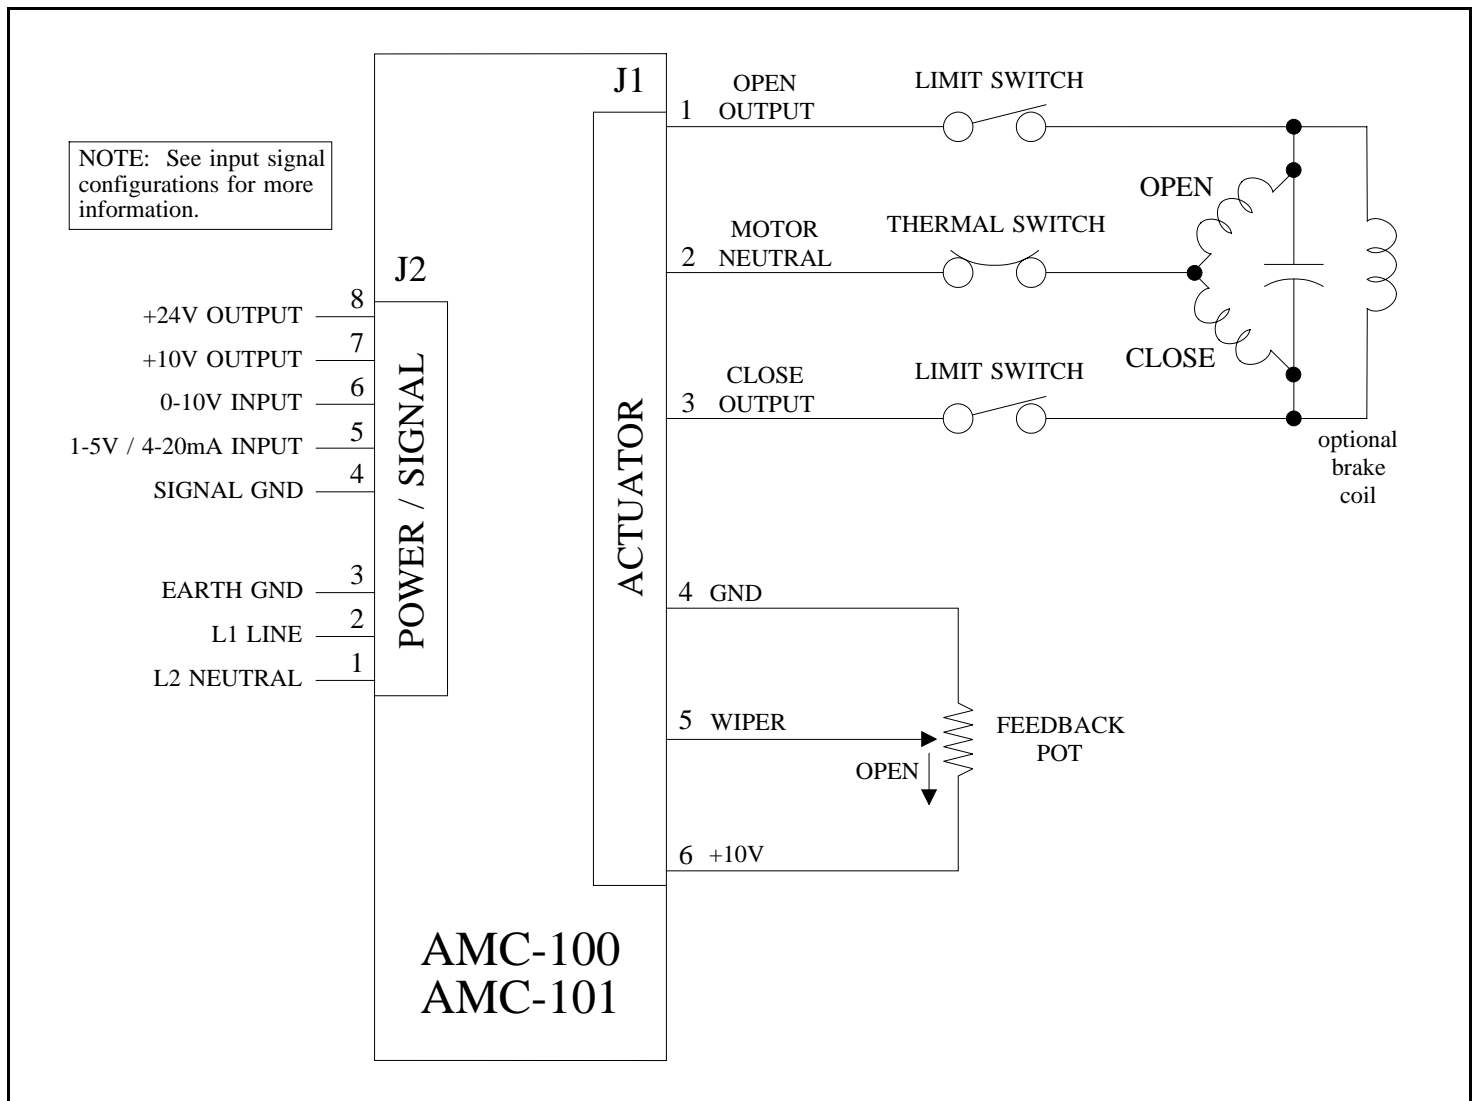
NOTE: See input signal configurations for more information.

J2

+24V OUTPUT 8
+10V OUTPUT 7
0-10V INPUT 6
1-5V / 4-20mA INPUT 5
SIGNAL GND 4

EARTH GND 3
L1 LINE 2
L2 NEUTRAL 1

POWER / SIGNAL

J1

ACTUATOR

1 OPEN OUTPUT
LIMIT SWITCH

2 MOTOR NEUTRAL
THERMAL SWITCH

3 CLOSE OUTPUT
LIMIT SWITCH

OPEN
CLOSE

optional brake coil

4 GND
5 WIPER
OPEN
6 +10V

FEEDBACK POT

AMC-100
AMC-101